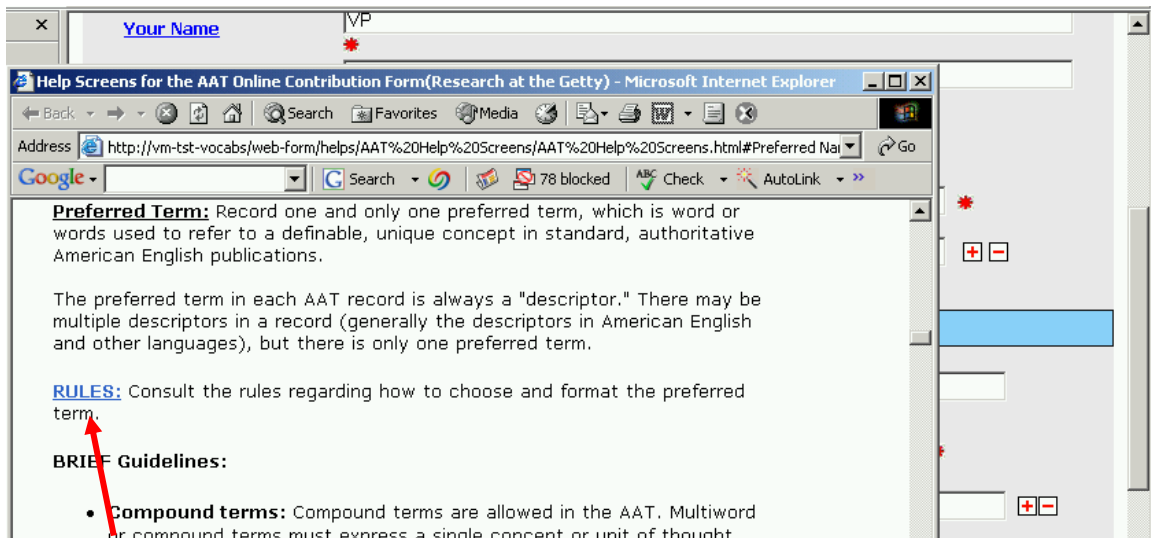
×

Your Name

VP

Help Screens for the AAT Online Contribution Form(Research at the Getty) - Microsoft Internet Explorer

Back · Search · Favorites · Media

Address http://vm-tst-vocabs/web-form/helps/AAT%20Help%20Screens/AAT%20Help%20Screens.html#Preferred Na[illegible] Go

Google · Search · 78 blocked · Check · AutoLink »

Preferred Term: Record one and only one preferred term, which is word or words used to refer to a definable, unique concept in standard, authoritative American English publications.

The preferred term in each AAT record is always a "descriptor." There may be multiple descriptors in a record (generally the descriptors in American English and other languages), but there is only one preferred term.

RULES: Consult the rules regarding how to choose and format the preferred term.

BRIEF Guidelines:

• Compound terms: Compound terms are allowed in the AAT. Multiword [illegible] compound terms must express a single concept or unit of thought